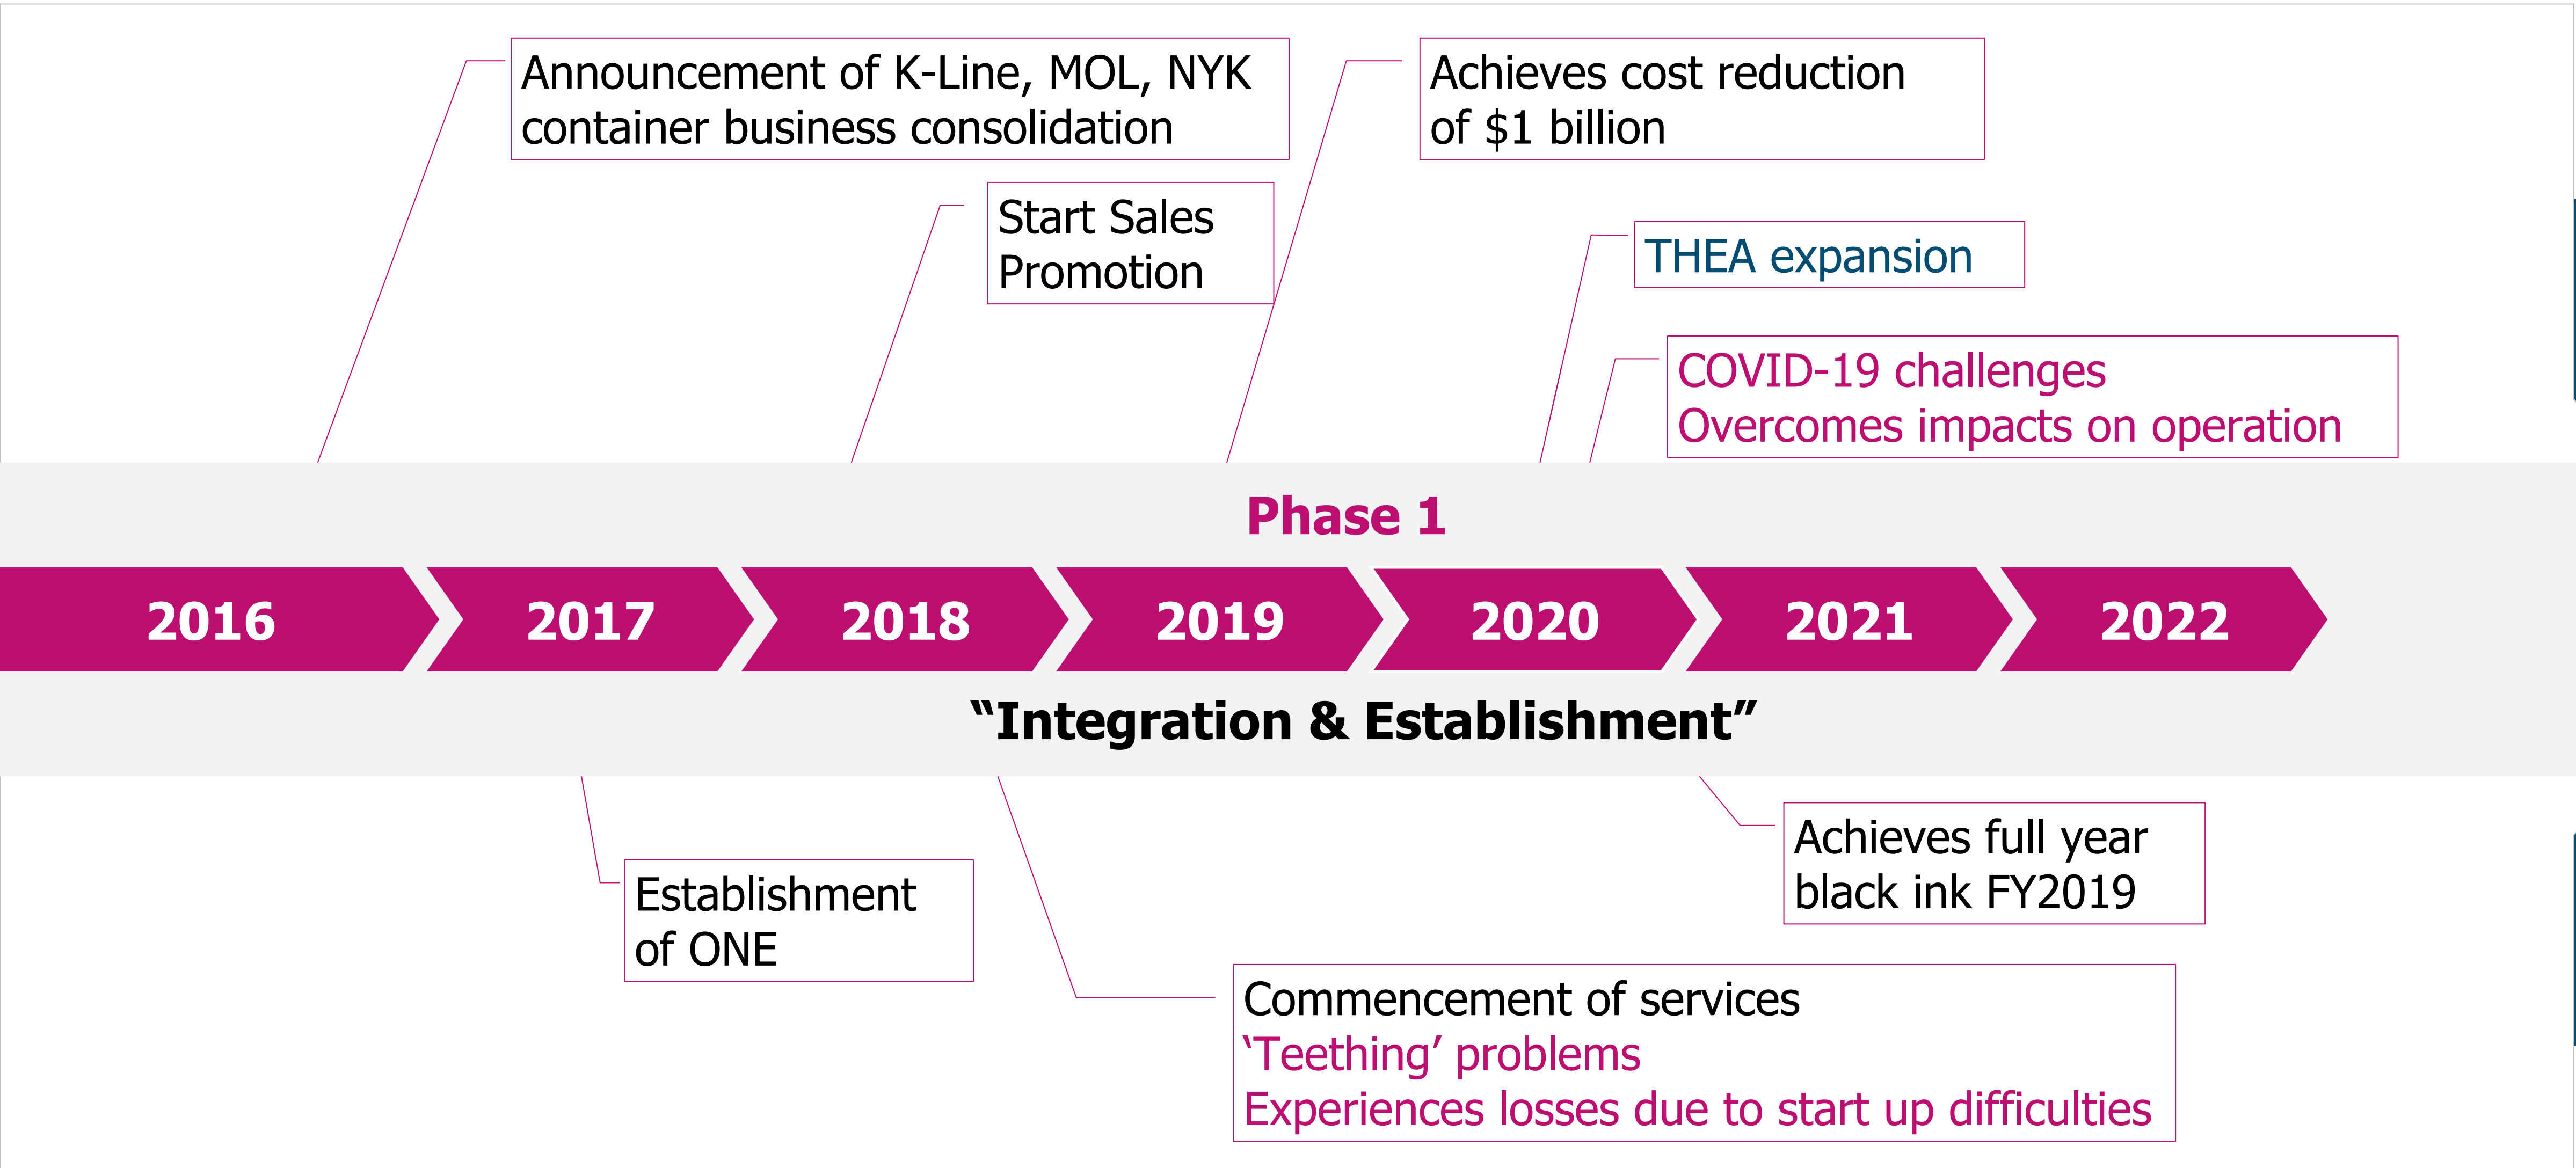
Announcement of K-Line, MOL, NYK container business consolidation

Start Sales Promotion

Achieves cost reduction of $1 billion

THEA expansion

COVID-19 challenges
Overcomes impacts on operation

Phase 1

2016 2017 2018 2019 2020 2021 2022

"Integration & Establishment"

Establishment of ONE

Achieves full year black ink FY2019

Commencement of services
'Teething' problems
Experiences losses due to start up difficulties